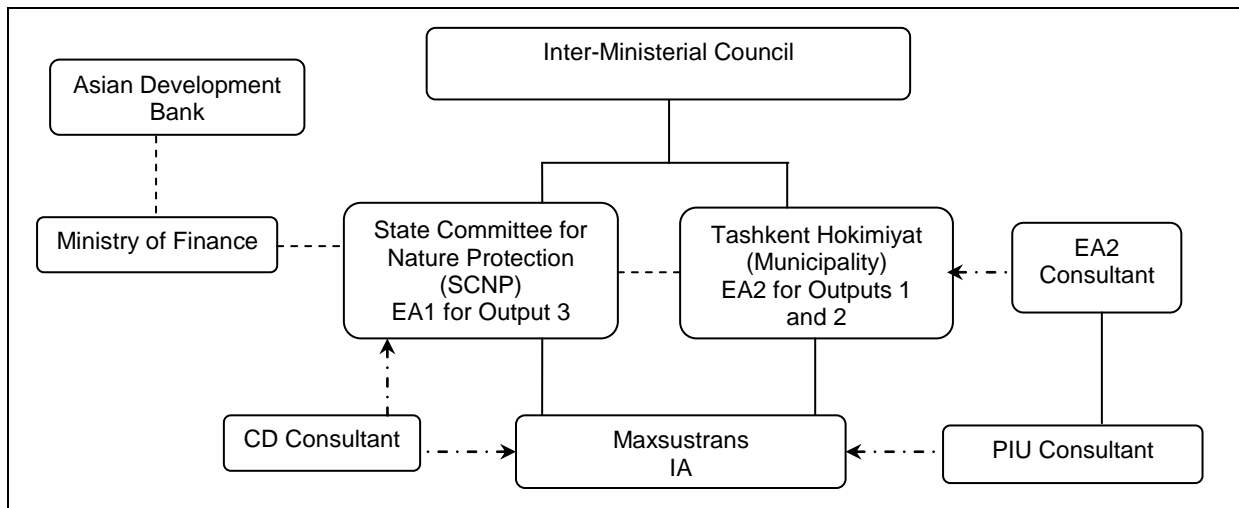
Inter-Ministerial Council

Asian Development Bank

Ministry of Finance

State Committee for Nature Protection (SCNP) EA1 for Output 3

Tashkent Hokimiyat (Municipality) EA2 for Outputs 1 and 2

EA2 Consultant

CD Consultant

Maxsustrans IA

PIU Consultant